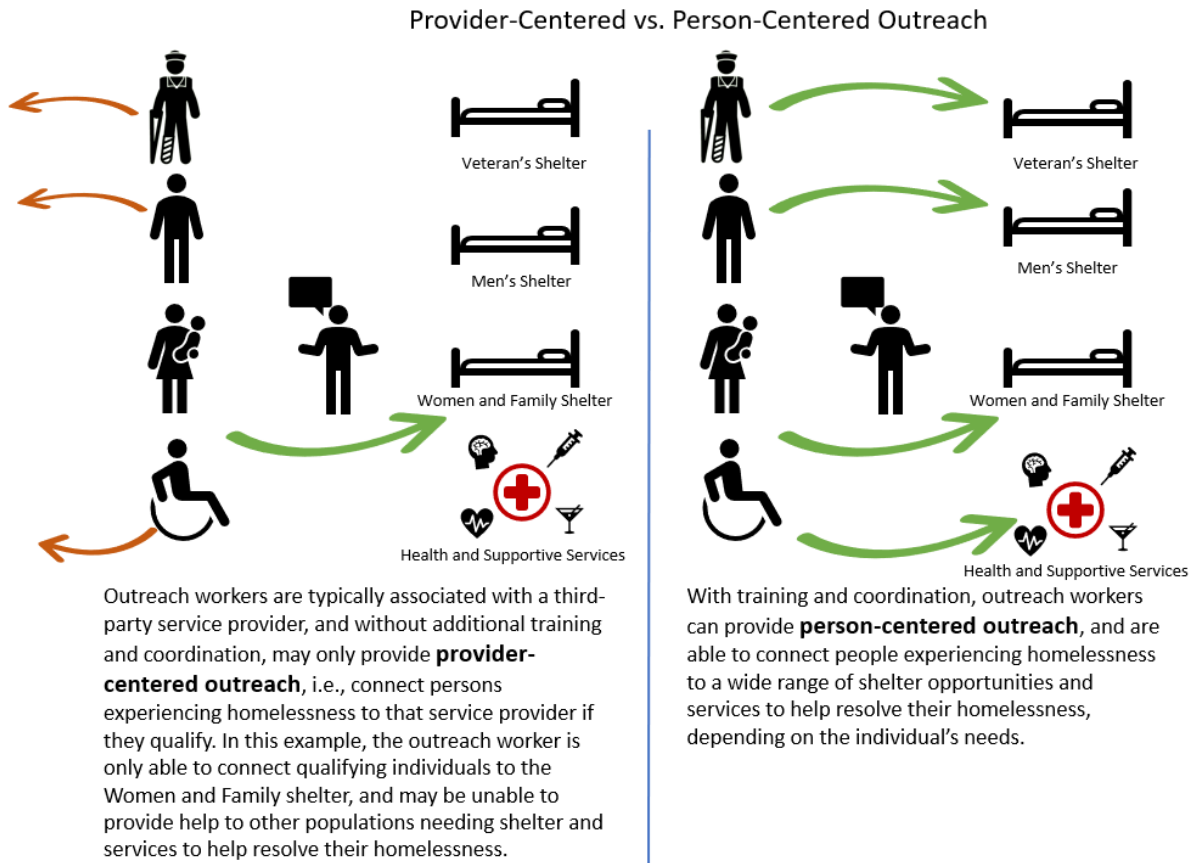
Provider-Centered vs. Person-Centered Outreach

Veteran's Shelter

Men's Shelter

Women and Family Shelter

Health and Supportive Services

Outreach workers are typically associated with a third-party service provider, and without additional training and coordination, may only provide **provider-centered outreach**, i.e., connect persons experiencing homelessness to that service provider if they qualify. In this example, the outreach worker is only able to connect qualifying individuals to the Women and Family shelter, and may be unable to provide help to other populations needing shelter and services to help resolve their homelessness.

Veteran's Shelter

Men's Shelter

Women and Family Shelter

Health and Supportive Services

With training and coordination, outreach workers can provide **person-centered outreach**, and are able to connect people experiencing homelessness to a wide range of shelter opportunities and services to help resolve their homelessness, depending on the individual's needs.